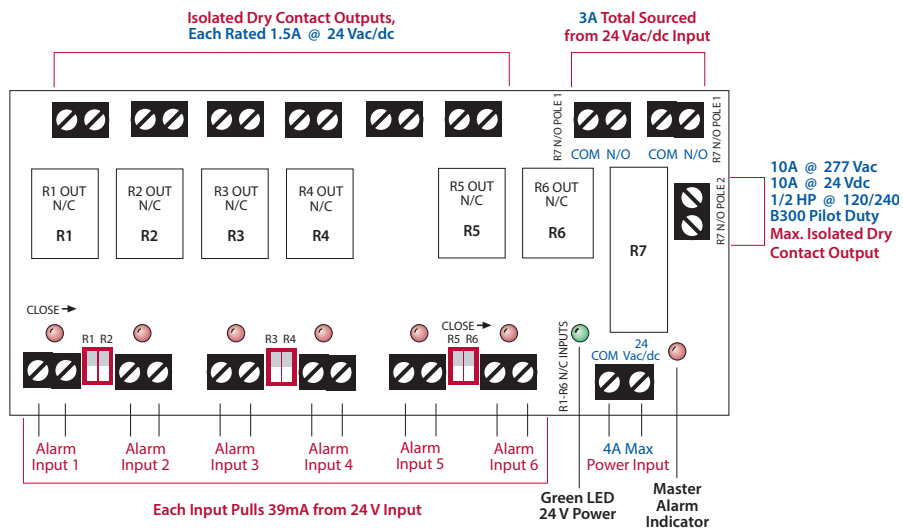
Isolated Dry Contact Outputs,
Each Rated 1.5A @ 24 Vac/dc

3A Total Sourced
from 24 Vac/dc Input

R7 N/O POLE 1

COM N/O

COM N/O

R7 N/O POLE 1

R7 N/O POLE 2

10A @ 277 Vac
10A @ 24 Vdc
1/2 HP @ 120/240
B300 Pilot Duty
Max. Isolated Dry
Contact Output

R1 OUT
N/C
R1

R2 OUT
N/C
R2

R3 OUT
N/C
R3

R4 OUT
N/C
R4

R5 OUT
N/C
R5

R6 OUT
N/C
R6

R7

CLOSE

R1 R2

R3 R4

CLOSE

R5 R6

R1-R6 N/C INPUTS

24
COM Vac/dc

Alarm
Input 1

Alarm
Input 2

Alarm
Input 3

Alarm
Input 4

Alarm
Input 5

Alarm
Input 6

4A Max
Power Input

Each Input Pulls 39mA from 24 V Input

Green LED
24 V Power

Master
Alarm
Indicator